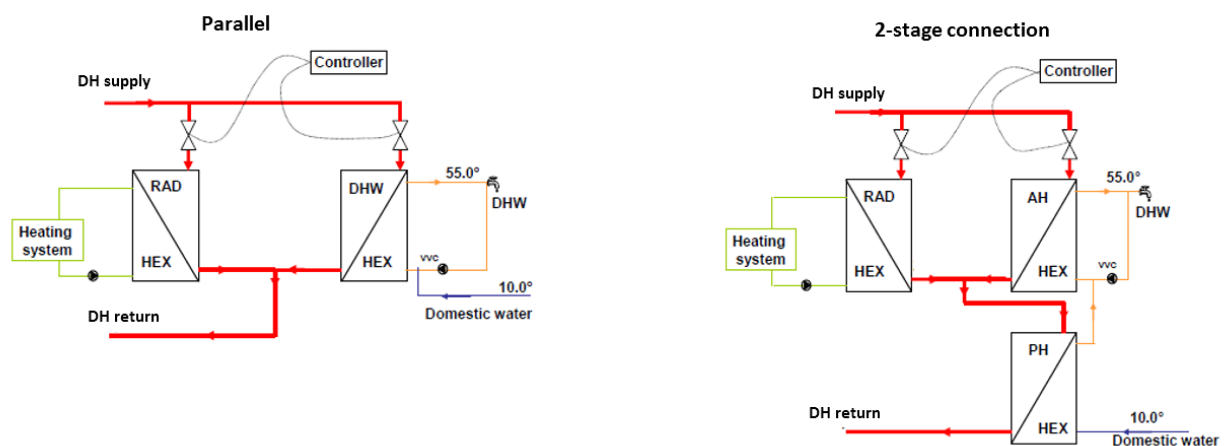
Parallel

Controller

DH supply

RAD

HEX

Heating system

DHW

HEX

55.0°

DHW

VVC

10.0°

Domestic water

DH return

2-stage connection

Controller

DH supply

RAD

HEX

Heating system

AH

HEX

55.0°

DHW

VVC

PH

HEX

DH return

10.0°

Domestic water